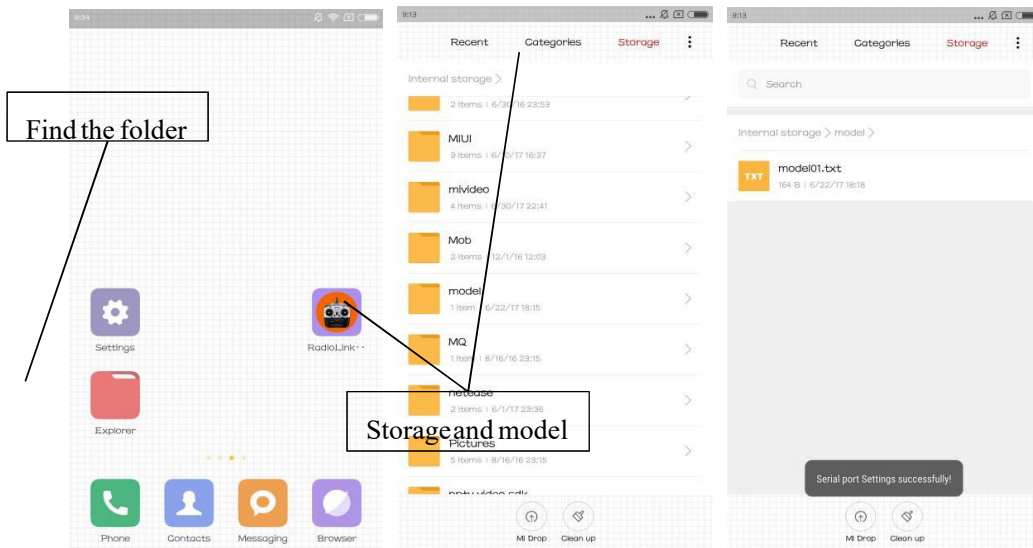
9:34

Find the folder

Settings

RadioLink··

Explorer

Phone

Contacts

Messaging

Browser

9:13

Recent

Categories

Storage

Internal storage >

2 items | 6/30/16 23:53

MIUI

9 items | 6/30/17 16:37

mivideo

4 items | 6/30/17 22:41

Mob

2 items | 12/1/16 12:03

model

1 item | 6/22/17 18:15

MQ

1 item | 8/16/16 23:15

netease

2 items | 6/1/17 23:36

Storage and model

Pictures

5 items | 8/16/16 23:15

pptv video sdk

Mi Drop

Clean up

9:13

Recent

Categories

Storage

Search

Internal storage > model >

TXT

model01.txt

164 B | 6/22/17 18:18

Serial port Settings successfully!

Mi Drop

Clean up